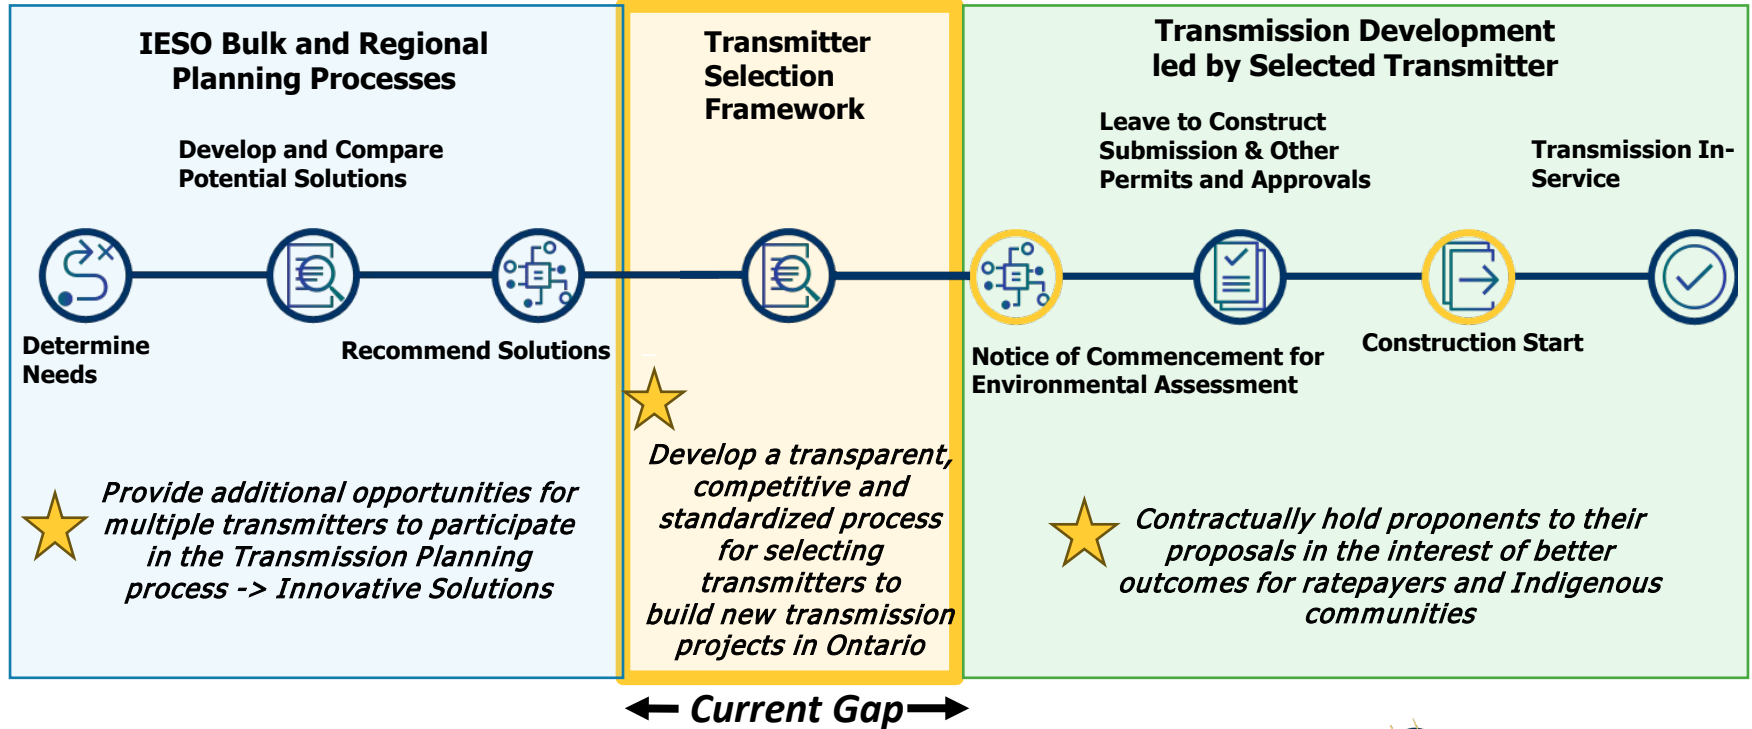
IESO Bulk and Regional Planning Processes

Develop and Compare Potential Solutions

Determine Needs

Recommend Solutions

Provide additional opportunities for multiple transmitters to participate in the Transmission Planning process -> Innovative Solutions

Transmitter Selection Framework

Develop a transparent, competitive and standardized process for selecting transmitters to build new transmission projects in Ontario

Current Gap

Transmission Development led by Selected Transmitter

Leave to Construct Submission & Other Permits and Approvals

Transmission In-Service

Notice of Commencement for Environmental Assessment

Construction Start

Contractually hold proponents to their proposals in the interest of better outcomes for ratepayers and Indigenous communities